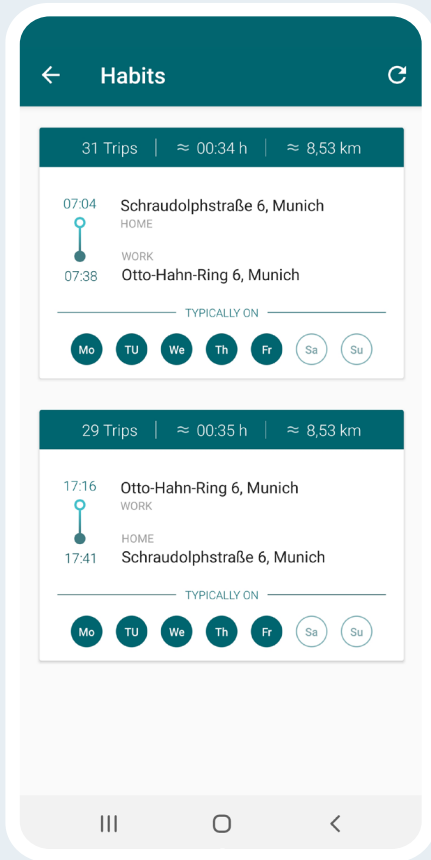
Habits

31 Trips | ≈ 00:34 h | ≈ 8,53 km

07:04
Schraudolphstraße 6, Munich
HOME

WORK
07:38
Otto-Hahn-Ring 6, Munich

TYPICALLY ON

Mo TU We Th Fr Sa Su

29 Trips | ≈ 00:35 h | ≈ 8,53 km

17:16
Otto-Hahn-Ring 6, Munich
WORK

HOME
17:41
Schraudolphstraße 6, Munich

TYPICALLY ON

Mo TU We Th Fr Sa Su